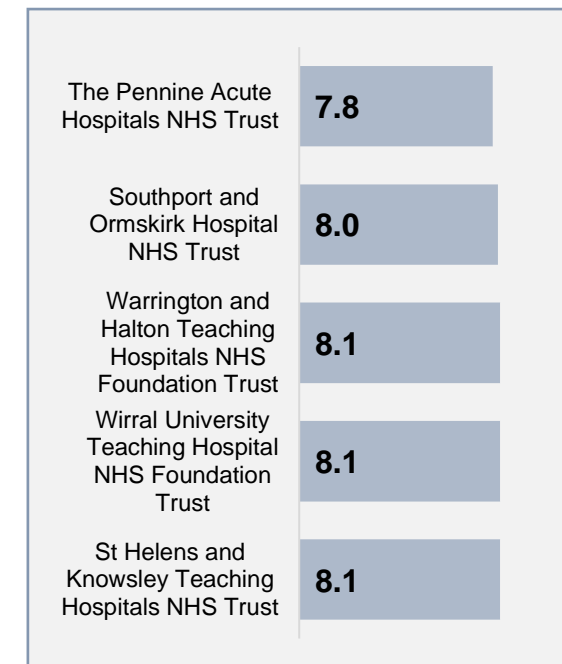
The Pennine Acute Hospitals NHS Trust 7.8

Southport and Ormskirk Hospital NHS Trust 8.0

Warrington and Halton Teaching Hospitals NHS Foundation Trust 8.1

Wirral University Teaching Hospital NHS Foundation Trust 8.1

St Helens and Knowsley Teaching Hospitals NHS Trust 8.1